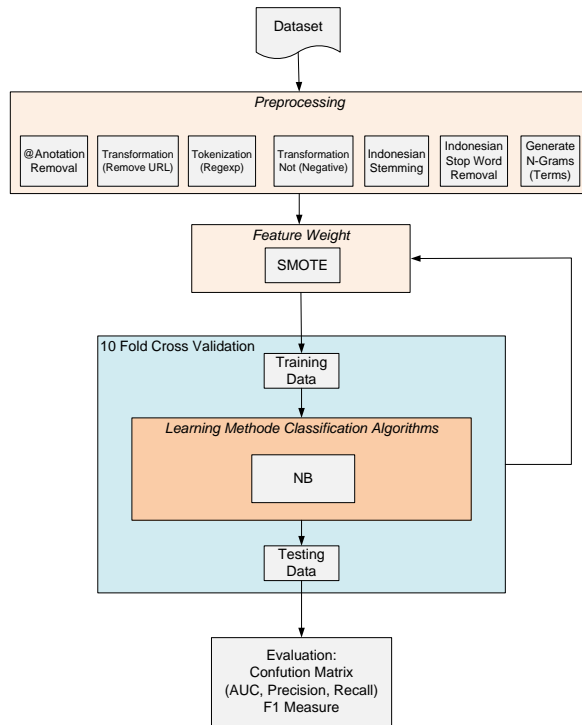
Dataset

Preprocessing

@Anotation Removal

Transformation (Remove URL)

Tokenization (Regexp)

Transformation Not (Negative)

Indonesian Stemming

Indonesian Stop Word Removal

Generate N-Grams (Terms)

Feature Weight

SMOTE

10 Fold Cross Validation

Training Data

Learning Methode Classification Algorithms

NB

Testing Data

Evaluation: Confution Matrix (AUC, Precision, Recall) F1 Measure